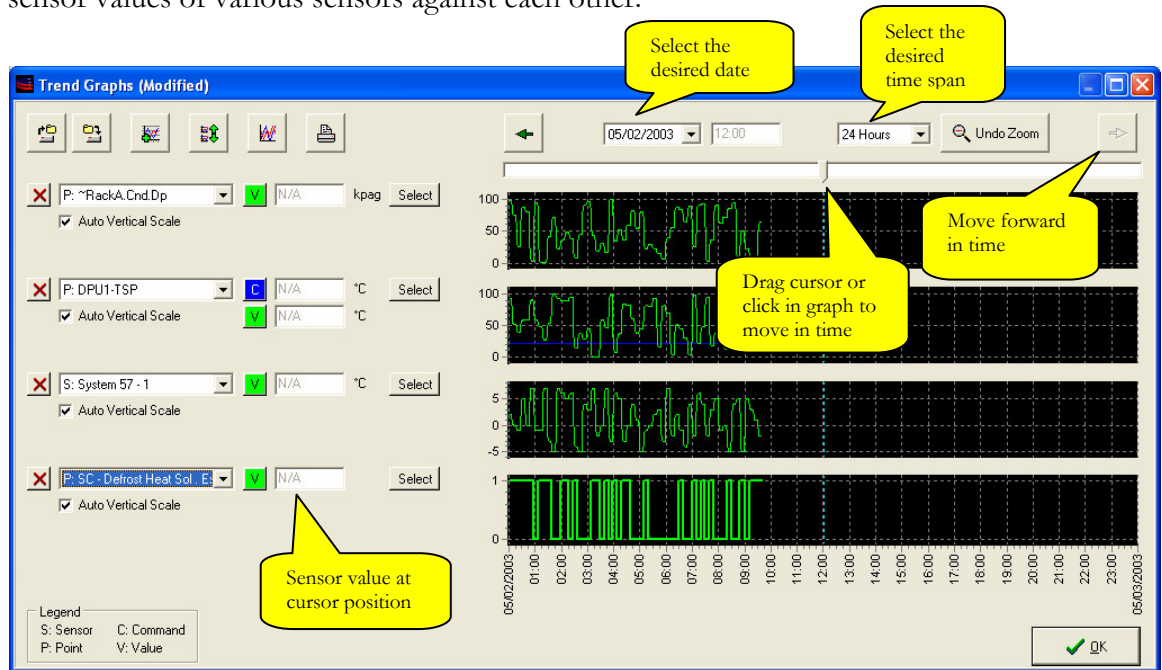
sensor values of various sensors against each other.

Select the desired date

Select the desired time span

Trend Graphs (Modified)

05/02/2003 12:00 24 Hours Undo Zoom

P: ~RackA.Cnd.Dp V N/A kpag Select
Auto Vertical Scale

P: DPU1-TSP C N/A °C Select
Auto Vertical Scale V N/A °C

S: System 57 - 1 V N/A °C Select
Auto Vertical Scale

P: SC - Defrost Heat Sol...E V N/A Select
Auto Vertical Scale

100
50
0

100
50
0

5
0
-5

1
0

Move forward in time

Drag cursor or click in graph to move in time

Sensor value at cursor position

05/02/2003 01:00 02:00 03:00 04:00 05:00 06:00 07:00 08:00 09:00 10:00 11:00 12:00 13:00 14:00 15:00 16:00 17:00 18:00 19:00 20:00 21:00 22:00 23:00 05/03/2003

Legend
S: Sensor C: Command
P: Point V: Value

OK